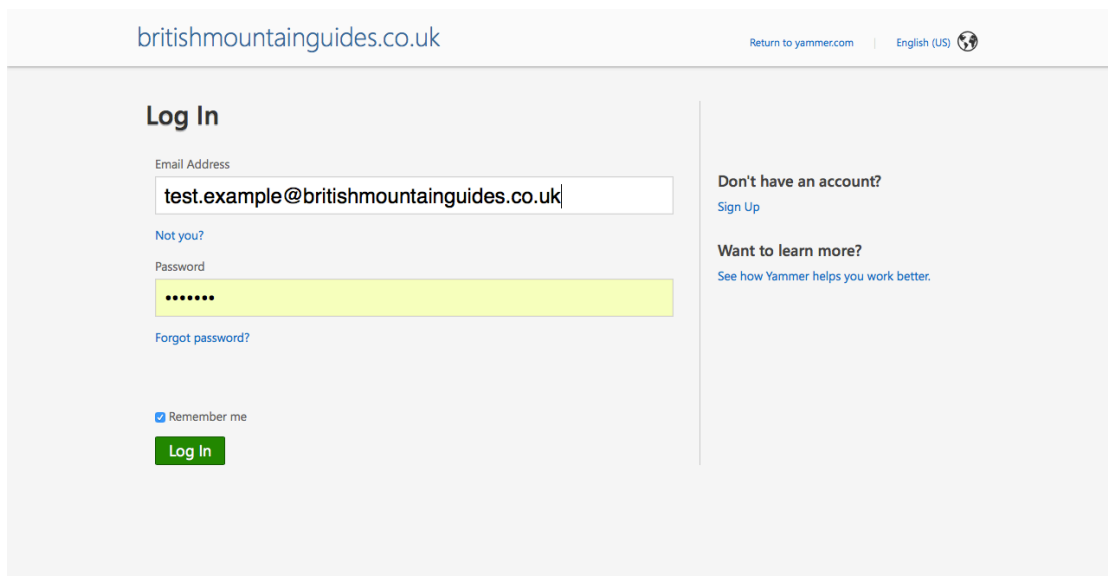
britishmountainguides.co.uk

Return to yammer.com | English (US)

Log In

Email Address

test.example@britishmountainguides.co.uk

Not you?

Password

•••••••

Forgot password?

Remember me

Log In

Don't have an account?

Sign Up

Want to learn more?

See how Yammer helps you work better.